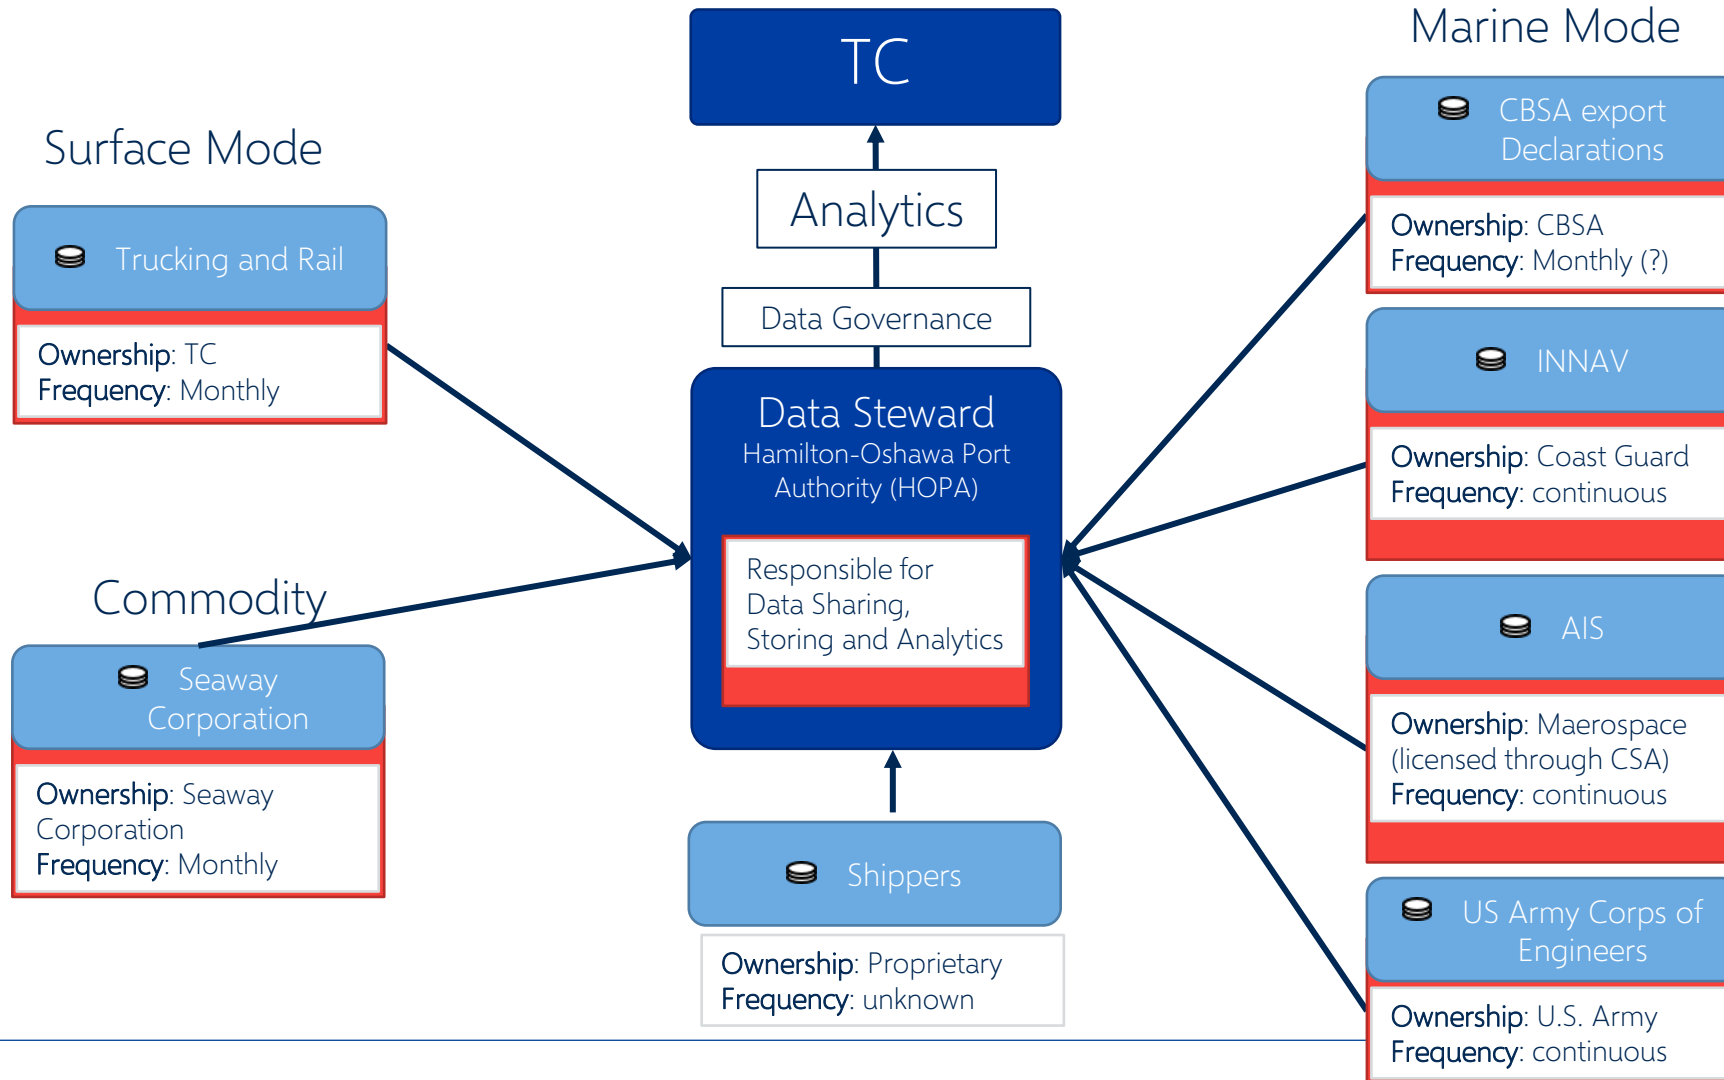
TC

Analytics

Data Governance

Data Steward
Hamilton-Oshawa Port Authority (HOPA)

Responsible for Data Sharing, Storing and Analytics

Surface Mode

Trucking and Rail

Ownership: TC
Frequency: Monthly

Commodity

Seaway Corporation

Ownership: Seaway Corporation
Frequency: Monthly

Shippers

Ownership: Proprietary
Frequency: unknown

Marine Mode

CBSA export Declarations

Ownership: CBSA
Frequency: Monthly (?)

INNAV

Ownership: Coast Guard
Frequency: continuous

AIS

Ownership: Maerospace (licensed through CSA)
Frequency: continuous

US Army Corps of Engineers

Ownership: U.S. Army
Frequency: continuous